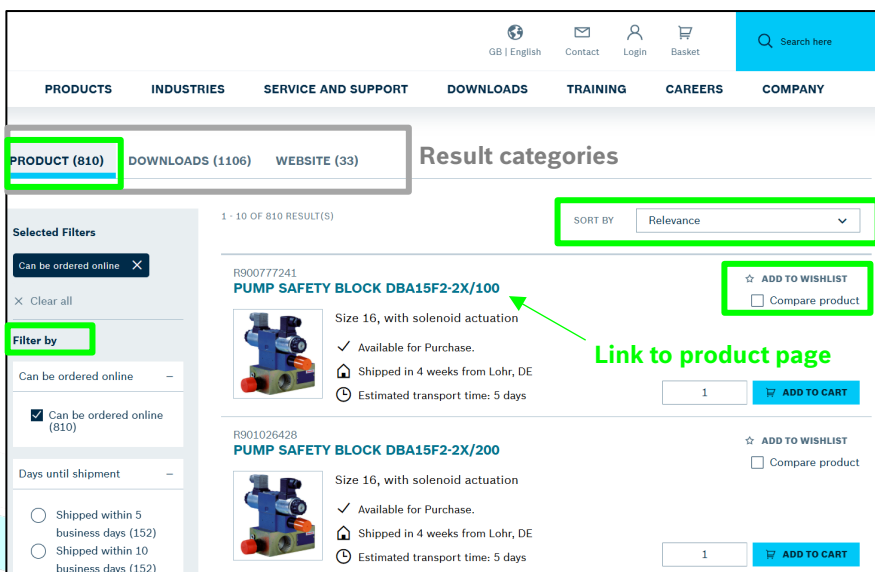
GB | English
Contact
Login
Basket
Search here

PRODUCTS
INDUSTRIES
SERVICE AND SUPPORT
DOWNLOADS
TRAINING
CAREERS
COMPANY

PRODUCT (810)
DOWNLOADS (1106)
WEBSITE (33)

Result categories

Selected Filters
Can be ordered online
Clear all

Filter by

Can be ordered online
Can be ordered online (810)

Days until shipment
Shipped within 5 business days (152)
Shipped within 10 business days (152)

1 - 10 OF 810 RESULT(S)

SORT BY
Relevance

R900777241
PUMP SAFETY BLOCK DBA15F2-2X/100
Size 16, with solenoid actuation
Available for Purchase.
Shipped in 4 weeks from Lohr, DE
Estimated transport time: 5 days
ADD TO WISHLIST
Compare product
Link to product page
1
ADD TO CART

R901026428
PUMP SAFETY BLOCK DBA15F2-2X/200
Size 16, with solenoid actuation
Available for Purchase.
Shipped in 4 weeks from Lohr, DE
Estimated transport time: 5 days
ADD TO WISHLIST
Compare product
1
ADD TO CART